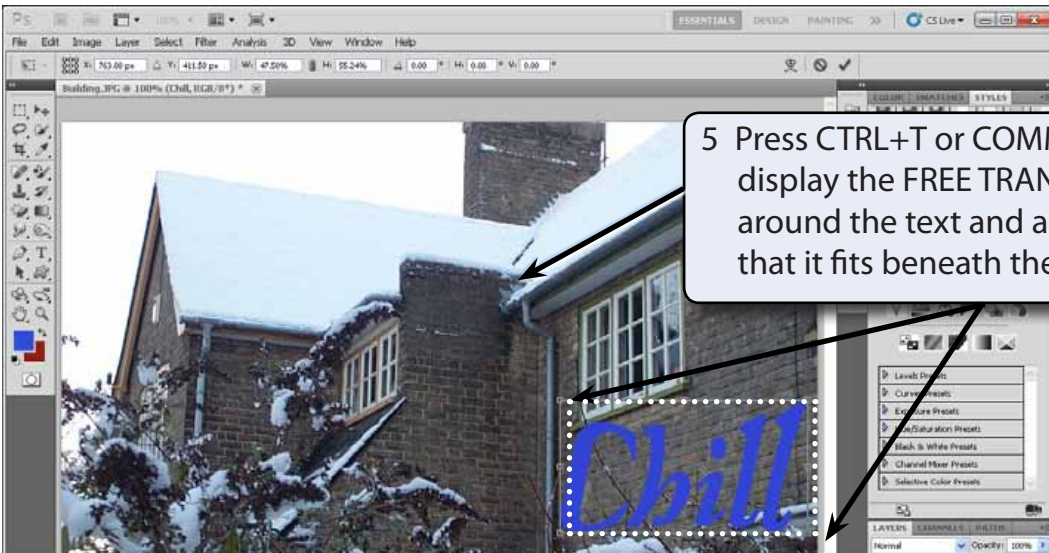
Ps

ESSENTIALS DESIGN PAINTING >> CS Live

File Edit Image Layer Select Filter Analysis 3D View Window Help

X: 763.00 px Y: 411.50 px W: 47.50% H: 55.24% 0.00 ° H: 0.00 ° V: 0.00 °

Building.JPG @ 100% (Chill, RGB/8*) *

COLOR SWATCHES STYLES

5 Press CTRL+T or COMM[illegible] display the FREE TRAN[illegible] around the text and a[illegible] that it fits beneath the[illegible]

Chill

Levels Presets
Curves Presets
Exposure Presets
Hue/Saturation Presets
Black & White Presets
Channel Mixer Presets
Selective Color Presets

LAYERS CHANNELS PATHS

Normal Opacity: 100%